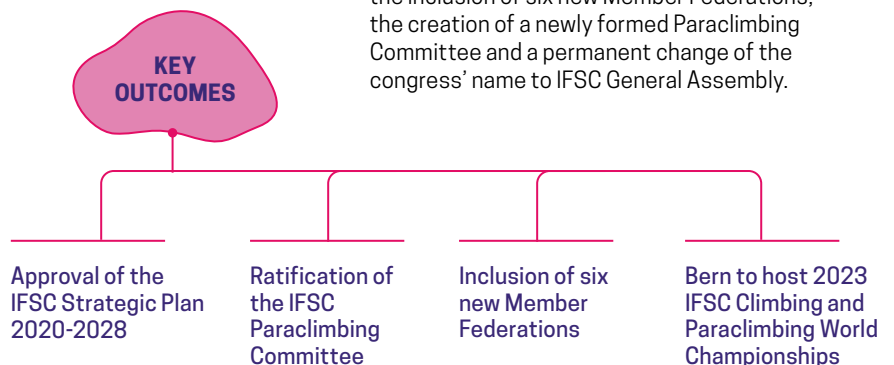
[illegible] the creation of a newly formed Paraclimbing Committee and a permanent change of the congress' name to IFSC General Assembly.

KEY OUTCOMES

Approval of the IFSC Strategic Plan 2020-2028

Ratification of the IFSC Paraclimbing Committee

Inclusion of six new Member Federations

Bern to host 2023 IFSC Climbing and Paraclimbing World Championships